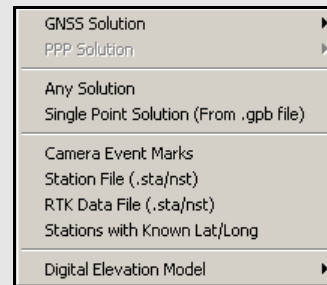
GNSS Solution
PPP Solution

Any Solution
Single Point Solution (From .gpb file)

Camera Event Marks
Station File (.sta/nst)
RTK Data File (.sta/nst)
Stations with Known Lat/Long

Digital Elevation Model